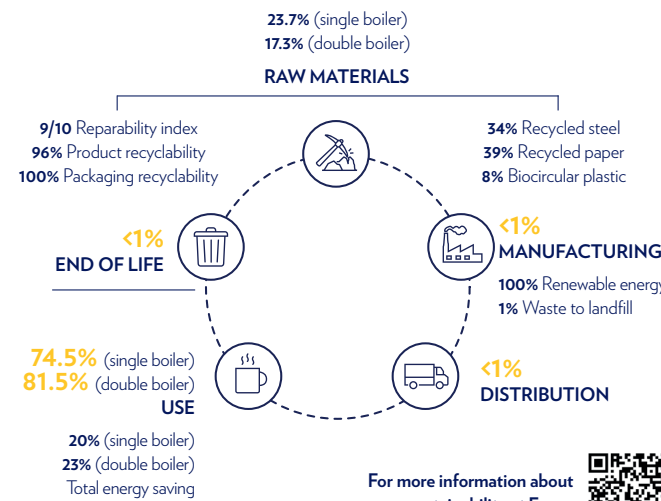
**23.7%** (single boiler)
**17.3%** (double boiler)

RAW MATERIALS

**9/10** Reparability index
**96%** Product recyclability
**100%** Packaging recyclability

**34%** Recycled steel
**39%** Recycled paper
**8%** Biocircular plastic

<1%
END OF LIFE

<1%
MANUFACTURING

**100%** Renewable energ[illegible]
**1%** Waste to landfill

74.5% (single boiler)
81.5% (double boiler)
USE

<1%
DISTRIBUTION

**20%** (single boiler)
**23%** (double boiler)
Total energy saving

For more information about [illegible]